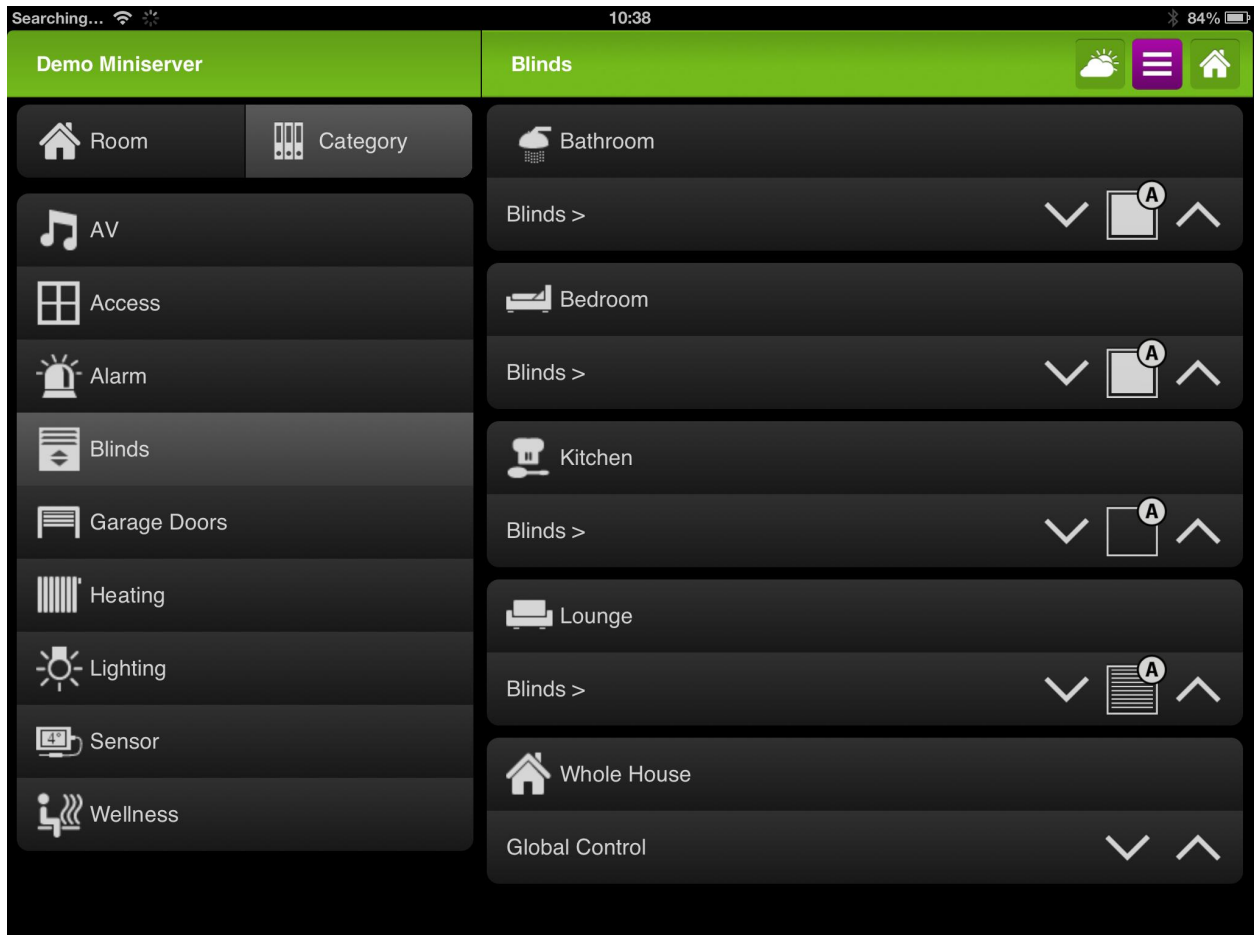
Searching... 10:38 84%

Demo Miniserver

Blinds

Room

Category

AV

Access

Alarm

Blinds

Garage Doors

Heating

Lighting

4°

Sensor

Wellness

Bathroom

Blinds >

A

Bedroom

Blinds >

A

Kitchen

Blinds >

A

Lounge

Blinds >

A

Whole House

Global Control